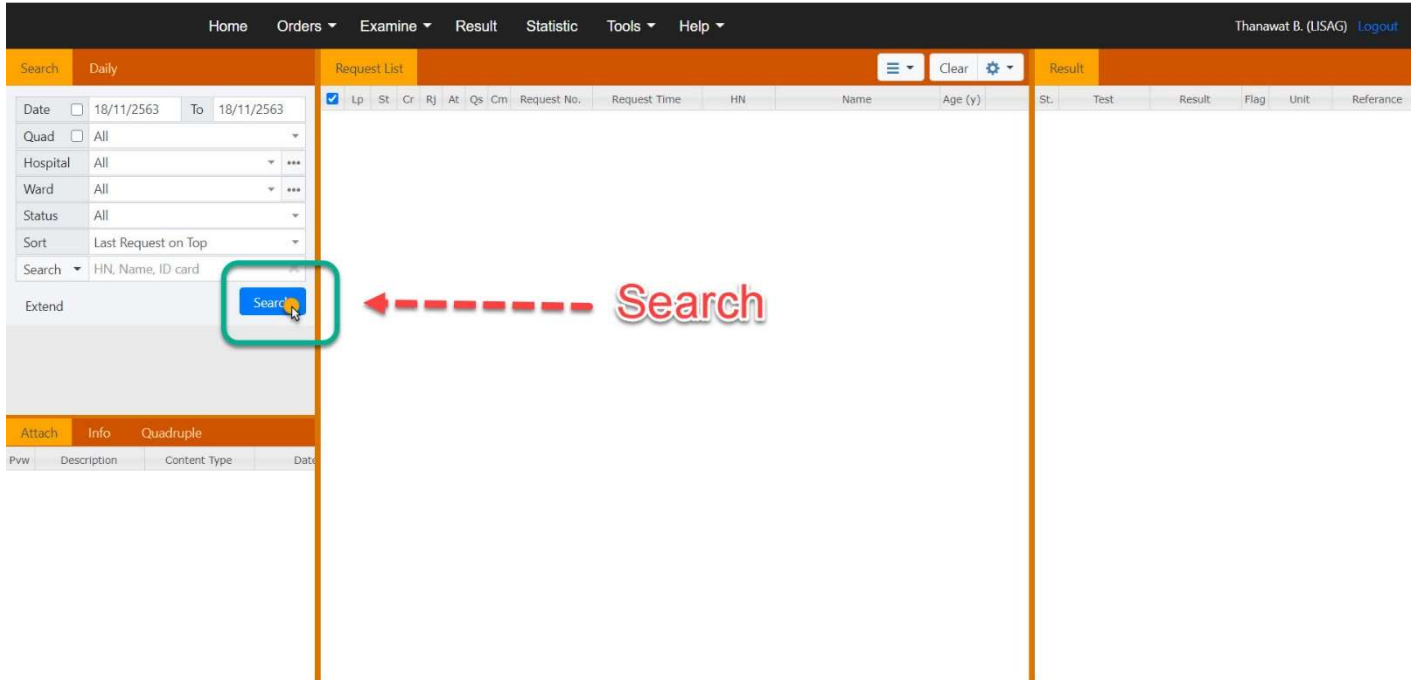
Home Orders Examine Result Statistic Tools Help Thanawat B. (LISAG) Logout

Search Daily

Date 18/11/2563 To 18/11/2563
Quad All
Hospital All
Ward All
Status All
Sort Last Request on Top
Search HN, Name, ID card
Extend Search

Search

Attach Info Quadruple
Pvw Description Content Type Date

Request List
Clear
Lp St Cr RJ At Qs Cm Request No. Request Time HN Name Age (y)

Result
St. Test Result Flag Unit Referance